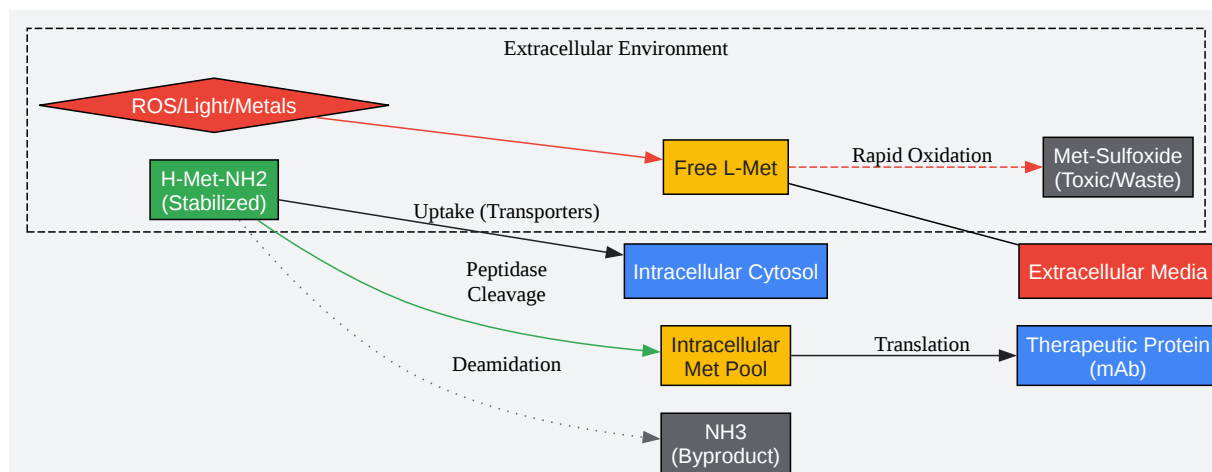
Extracellular Environment

ROS/Light/Metals

Free L-Met

Rapid Oxidation

Met-Sulfoxide
(Toxic/Waste)

H-Met-NH2
(Stabilized)

Uptake (Transporters)

Intracellular Cytosol

Extracellular Media

Peptidase
Cleavage

Intracellular
Met Pool

Translation

Therapeutic Protein
(mAb)

Deamidation

NH3
(Byproduct)